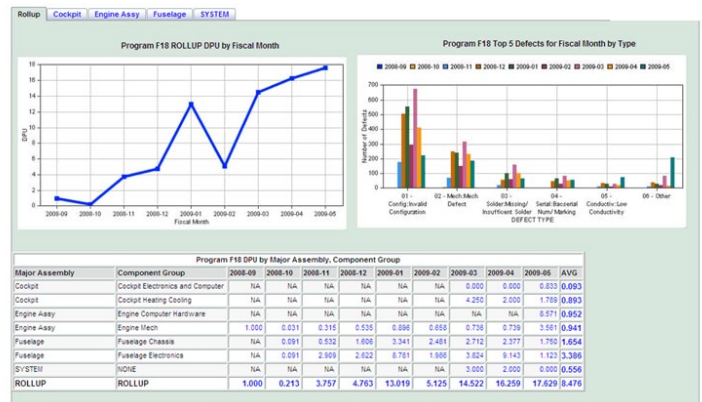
Rollup | Cockpit | Engine Assy | Fuselage | SYSTEM

Program F18 ROLLUP DPU by Fiscal Month

DPU

18
16
14
12
10
8
6
4
2
0

2008-09 2008-10 2008-11 2008-12 2009-01 2009-02 2009-03 2009-04 2009-05
Fiscal Month

Program F18 Top 5 Defects for Fiscal Month by Type

2008-09 2008-10 2008-11 2008-12 2009-01 2009-02 2009-03 2009-04 2009-05

Number of Defects

700
600
500
400
300
200
100
0

01 - Config:Invalid Configuration
02 - Mech:Mech Defect
03 - Solder:Missing/ Insufficient Solder
04 - Serial:Bacserial Num/ Marking
05 - Conductiv:Low Conductivity
06 - Other
DEFECT TYPE

Program F18 DPU by Major Assembly, Component Group

| Major Assembly | Component Group | 2008-09 | 2008-10 | 2008-11 | 2008-12 | 2009-01 | 2009-02 | 2009-03 | 2009-04 | 2009-05 | AVG |
|---|---|---|---|---|---|---|---|---|---|---|---|
| Cockpit | Cockpit Electronics and Computer | NA | NA | NA | NA | NA | NA | 0.000 | 0.000 | 0.833 | 0.093 |
| Cockpit | Cockpit Heating Cooling | NA | NA | NA | NA | NA | NA | 4.250 | 2.000 | 1.789 | 0.893 |
| Engine Assy | Engine Computer Hardware | NA | NA | NA | NA | NA | NA | NA | NA | 8.571 | 0.952 |
| Engine Assy | Engine Mech | 1.000 | 0.031 | 0.315 | 0.535 | 0.896 | 0.658 | 0.738 | 0.739 | 3.561 | 0.941 |
| Fuselage | Fuselage Chassis | NA | 0.091 | 0.532 | 1.606 | 3.341 | 2.481 | 2.712 | 2.377 | 1.750 | 1.654 |
| Fuselage | Fuselage Electronics | NA | 0.091 | 2.909 | 2.622 | 8.781 | 1.986 | 3.824 | 9.143 | 1.123 | 3.386 |
| SYSTEM | NONE | NA | NA | NA | NA | NA | NA | 3.000 | 2.000 | 0.000 | 0.556 |
| ROLLUP | ROLLUP | 1.000 | 0.213 | 3.757 | 4.763 | 13.019 | 5.125 | 14.522 | 16.259 | 17.629 | 8.476 |